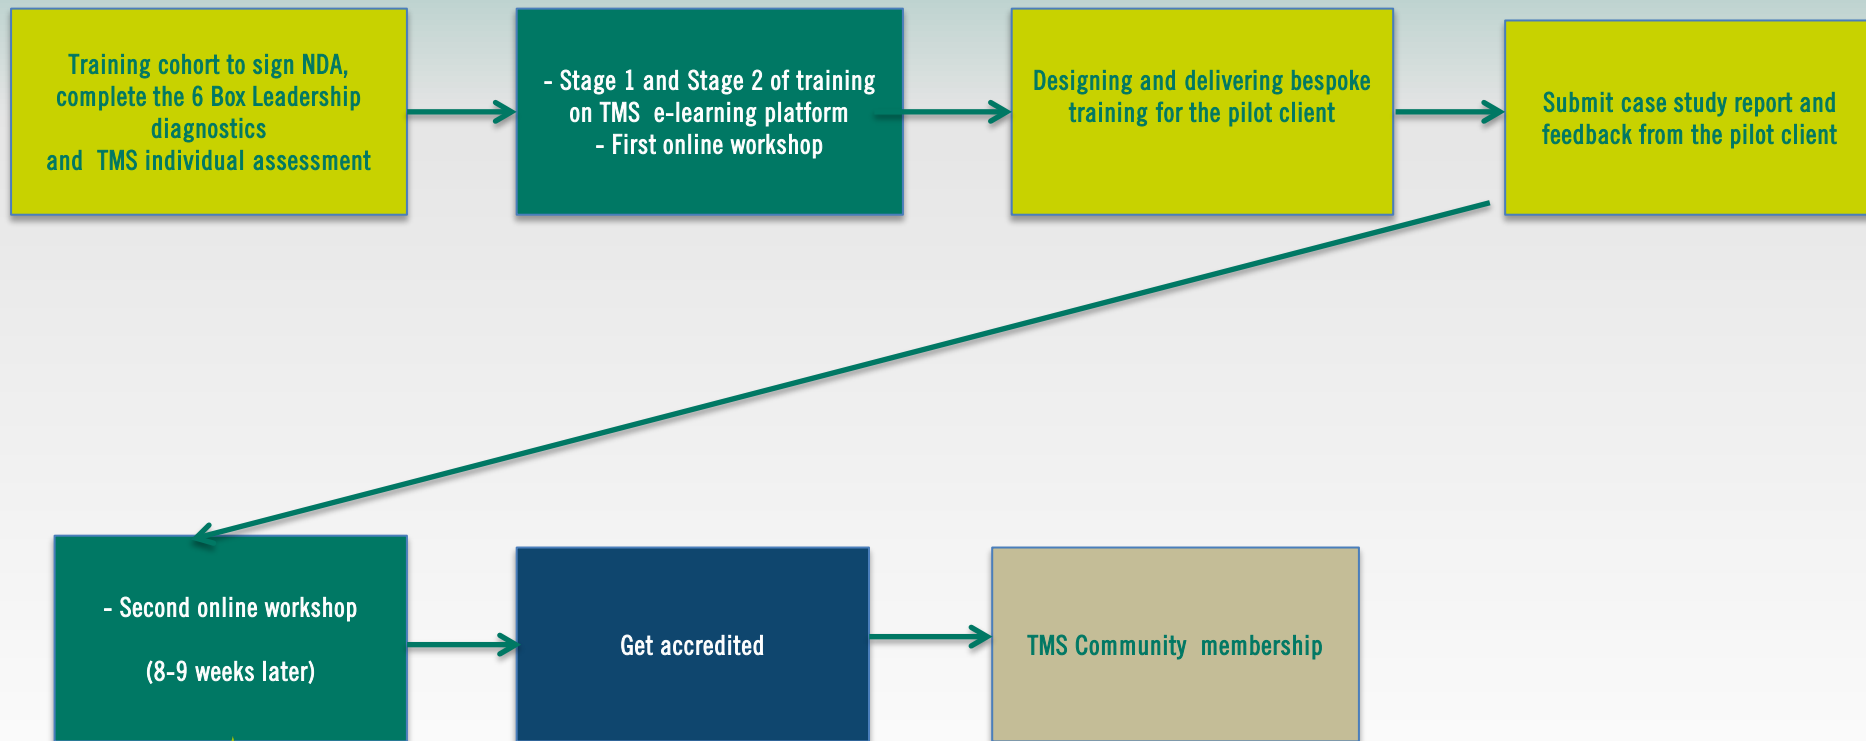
Training cohort to sign NDA, complete the 6 Box Leadership diagnostics
and TMS individual assessment

- Stage 1 and Stage 2 of training on TMS e-learning platform
- First online workshop

Designing and delivering bespoke training for the pilot client

Submit case study report and feedback from the pilot client

- Second online workshop

(8-9 weeks later)

Get accredited

TMS Community membership